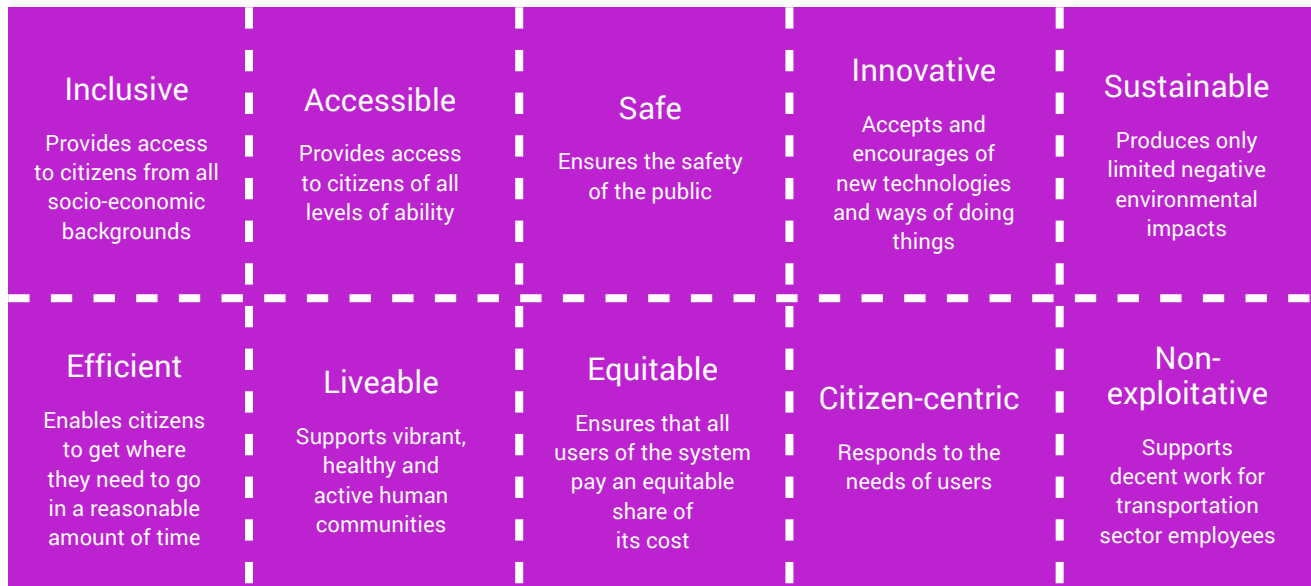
Inclusive

Provides access to citizens from all socio-economic backgrounds

Accessible

Provides access to citizens of all levels of ability

Safe

Ensures the safety of the public

Innovative

Accepts and encourages of new technologies and ways of doing things

Sustainable

Produces only limited negative environmental impacts

Efficient

Enables citizens to get where they need to go in a reasonable amount of time

Liveable

Supports vibrant, healthy and active human communities

Equitable

Ensures that all users of the system pay an equitable share of its cost

Citizen-centric

Responds to the needs of users

Non-exploitative

Supports decent work for transportation sector employees